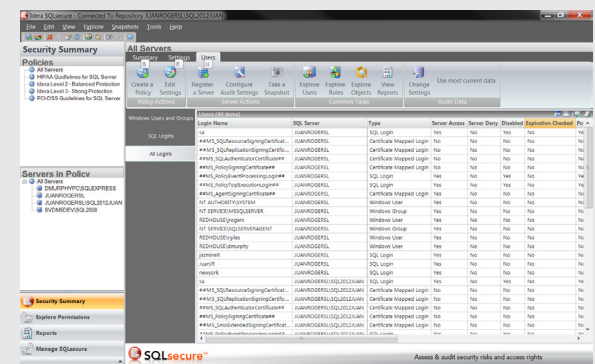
Idera SQLsecure - Connected to Repository JUANROGERSL\SQL2012JUAN

File Edit View Explore Snapshots Tools Help

Security Summary

Policies
All Servers
HIPAA Guidelines for SQL Server
Idera Level 2 - Balanced Protection
Idera Level 3 - Strong Protection
PCI-DSS Guidelines for SQL Server

Servers in Policy
All Servers
DMURPHYPC\SQLEXPRESS
JUANROGERSL
JUANROGERSL\SQL2012JUAN
SVDMIDEV\SQL2008

Security Summary
Explore Permissions
Reports
Manage SQLsecure

All Servers

Summary Settings Users

Create a Policy | Edit Settings | Policy Actions
Register a Server | Configure Audit Settings | Take a Snapshot | Server Actions
Explore Users | Explore Roles | Explore Objects | View Reports | Common Tasks
Change Settings | Use most current data | Audit Data

Windows Users and Groups
SQL Logins
All Logins

Users (41 items)

| Login Name | SQL Server | Type | Server Access | Server Deny | Disabled | Expiration Checked | Po |
|---|---|---|---|---|---|---|---|
| sa | JUANROGERSL | SQL Login | Yes | No | Yes | No | Ye |
| ##MS_SQLResourceSigningCertificat... | JUANROGERSL | Certificate Mapped Login | No | No | Yes | No | No |
| ##MS_SQLReplicationSigningCertifi... | JUANROGERSL | Certificate Mapped Login | No | No | Yes | No | No |
| ##MS_SQLAuthenticatorCertificate## | JUANROGERSL | Certificate Mapped Login | No | No | Yes | No | No |
| ##MS_PolicySigningCertificate## | JUANROGERSL | Certificate Mapped Login | No | No | Yes | No | No |
| ##MS_PolicyEventProcessingLogin## | JUANROGERSL | SQL Login | Yes | No | Yes | Yes | Ye |
| ##MS_PolicyTsqlExecutionLogin## | JUANROGERSL | SQL Login | Yes | No | Yes | No | Ye |
| ##MS_AgentSigningCertificate## | JUANROGERSL | Certificate Mapped Login | No | No | Yes | No | No |
| NT AUTHORITY\SYSTEM | JUANROGERSL | Windows User | Yes | No | No | No | No |
| NT SERVICE\MSSQLSERVER | JUANROGERSL | Windows Group | Yes | No | No | No | No |
| REDHOUSE\rogers | JUANROGERSL | Windows User | Yes | No | No | No | No |
| NT SERVICE\SQLSERVERAGENT | JUANROGERSL | Windows Group | Yes | No | No | No | No |
| REDHOUSE\rgles | JUANROGERSL | Windows User | Yes | No | No | No | No |
| REDHOUSE\dmurphy | JUANROGERSL | Windows User | Yes | No | No | No | No |
| jazminR | JUANROGERSL | SQL Login | Yes | No | No | No | Ye |
| JuanR | JUANROGERSL | SQL Login | Yes | No | No | No | Ye |
| newyork | JUANROGERSL | SQL Login | Yes | No | No | No | Ye |
| sa | JUANROGERSL\SQL2012JUAN | SQL Login | Yes | No | Yes | No | Ye |
| ##MS_SQLResourceSigningCertificat... | JUANROGERSL\SQL2012JUAN | Certificate Mapped Login | No | No | Yes | No | No |
| ##MS_SQLReplicationSigningCertifi... | JUANROGERSL\SQL2012JUAN | Certificate Mapped Login | No | No | Yes | No | No |
| ##MS_SQLAuthenticatorCertificate## | JUANROGERSL\SQL2012JUAN | Certificate Mapped Login | No | No | Yes | No | No |
| ##MS_PolicySigningCertificate## | JUANROGERSL\SQL2012JUAN | Certificate Mapped Login | No | No | Yes | No | No |
| ##MS_SmoExtendedSigningCertificat... | JUANROGERSL\SQL2012JUAN | Certificate Mapped Login | No | No | Yes | No | No |

SQLsecure

Assess & audit security risks and access rights